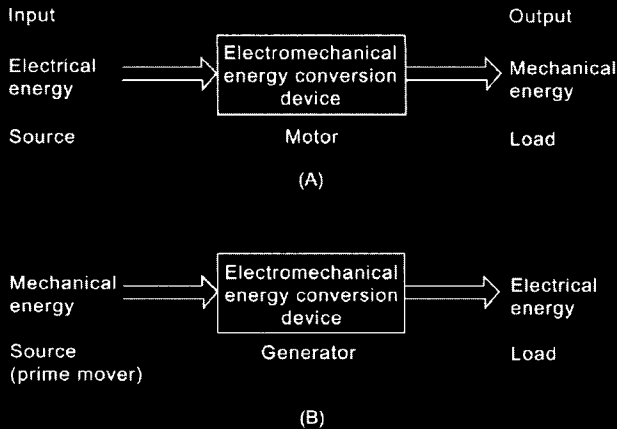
Input

Output

Electrical energy

Electromechanical energy conversion device

Mechanical energy

Source

Motor

Load

(A)

Mechanical energy

Electromechanical energy conversion device

Electrical energy

Source (prime mover)

Generator

Load

(B)